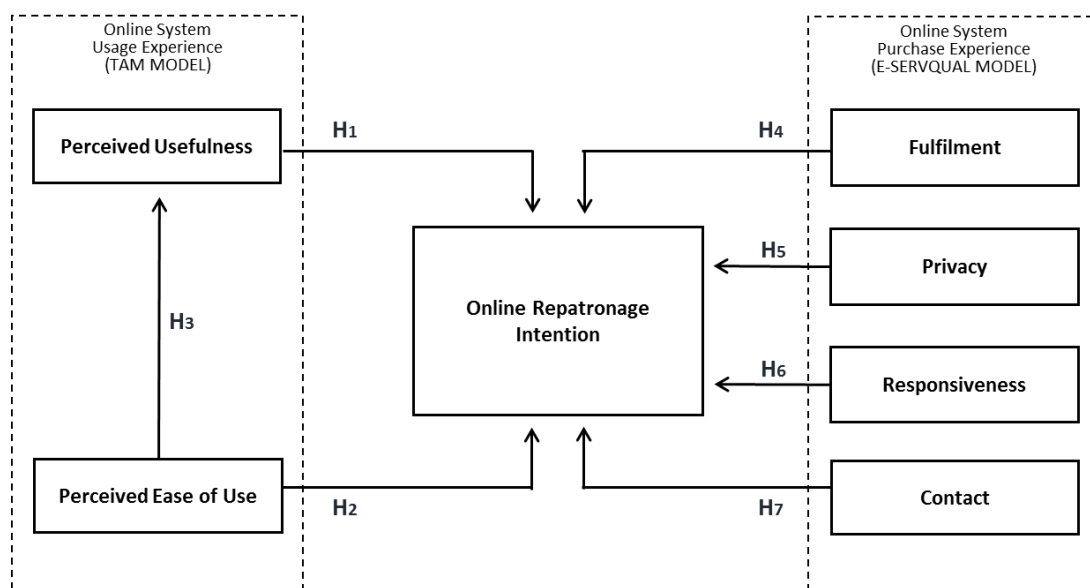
Online System
Usage Experience
(TAM MODEL)

Online System
Purchase Experience
(E-SERVQUAL MODEL)

Perceived Usefulness

H1

H4

Fulfilment

H3

H5

Privacy

Online Repatronage Intention

H6

Responsiveness

Perceived Ease of Use

H2

H7

Contact